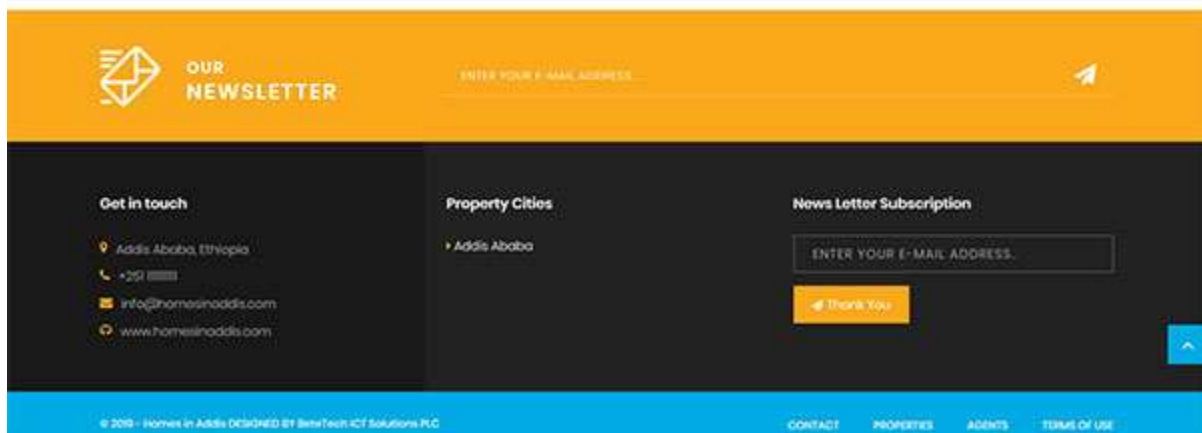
OUR
NEWSLETTER

ENTER YOUR E-MAIL ADDRESS...

Get in touch

Addis Ababa, Ethiopia

+251 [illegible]

info@homesinaddis.com

www.homesinaddis.com

Property Cities

Addis Ababa

News Letter Subscription

ENTER YOUR E-MAIL ADDRESS.

Thank You

© 2019 - Homes in Addis DESIGNED BY BeteTech ICT Solutions PLC

CONTACT PROPERTIES AGENTS TERMS OF USE